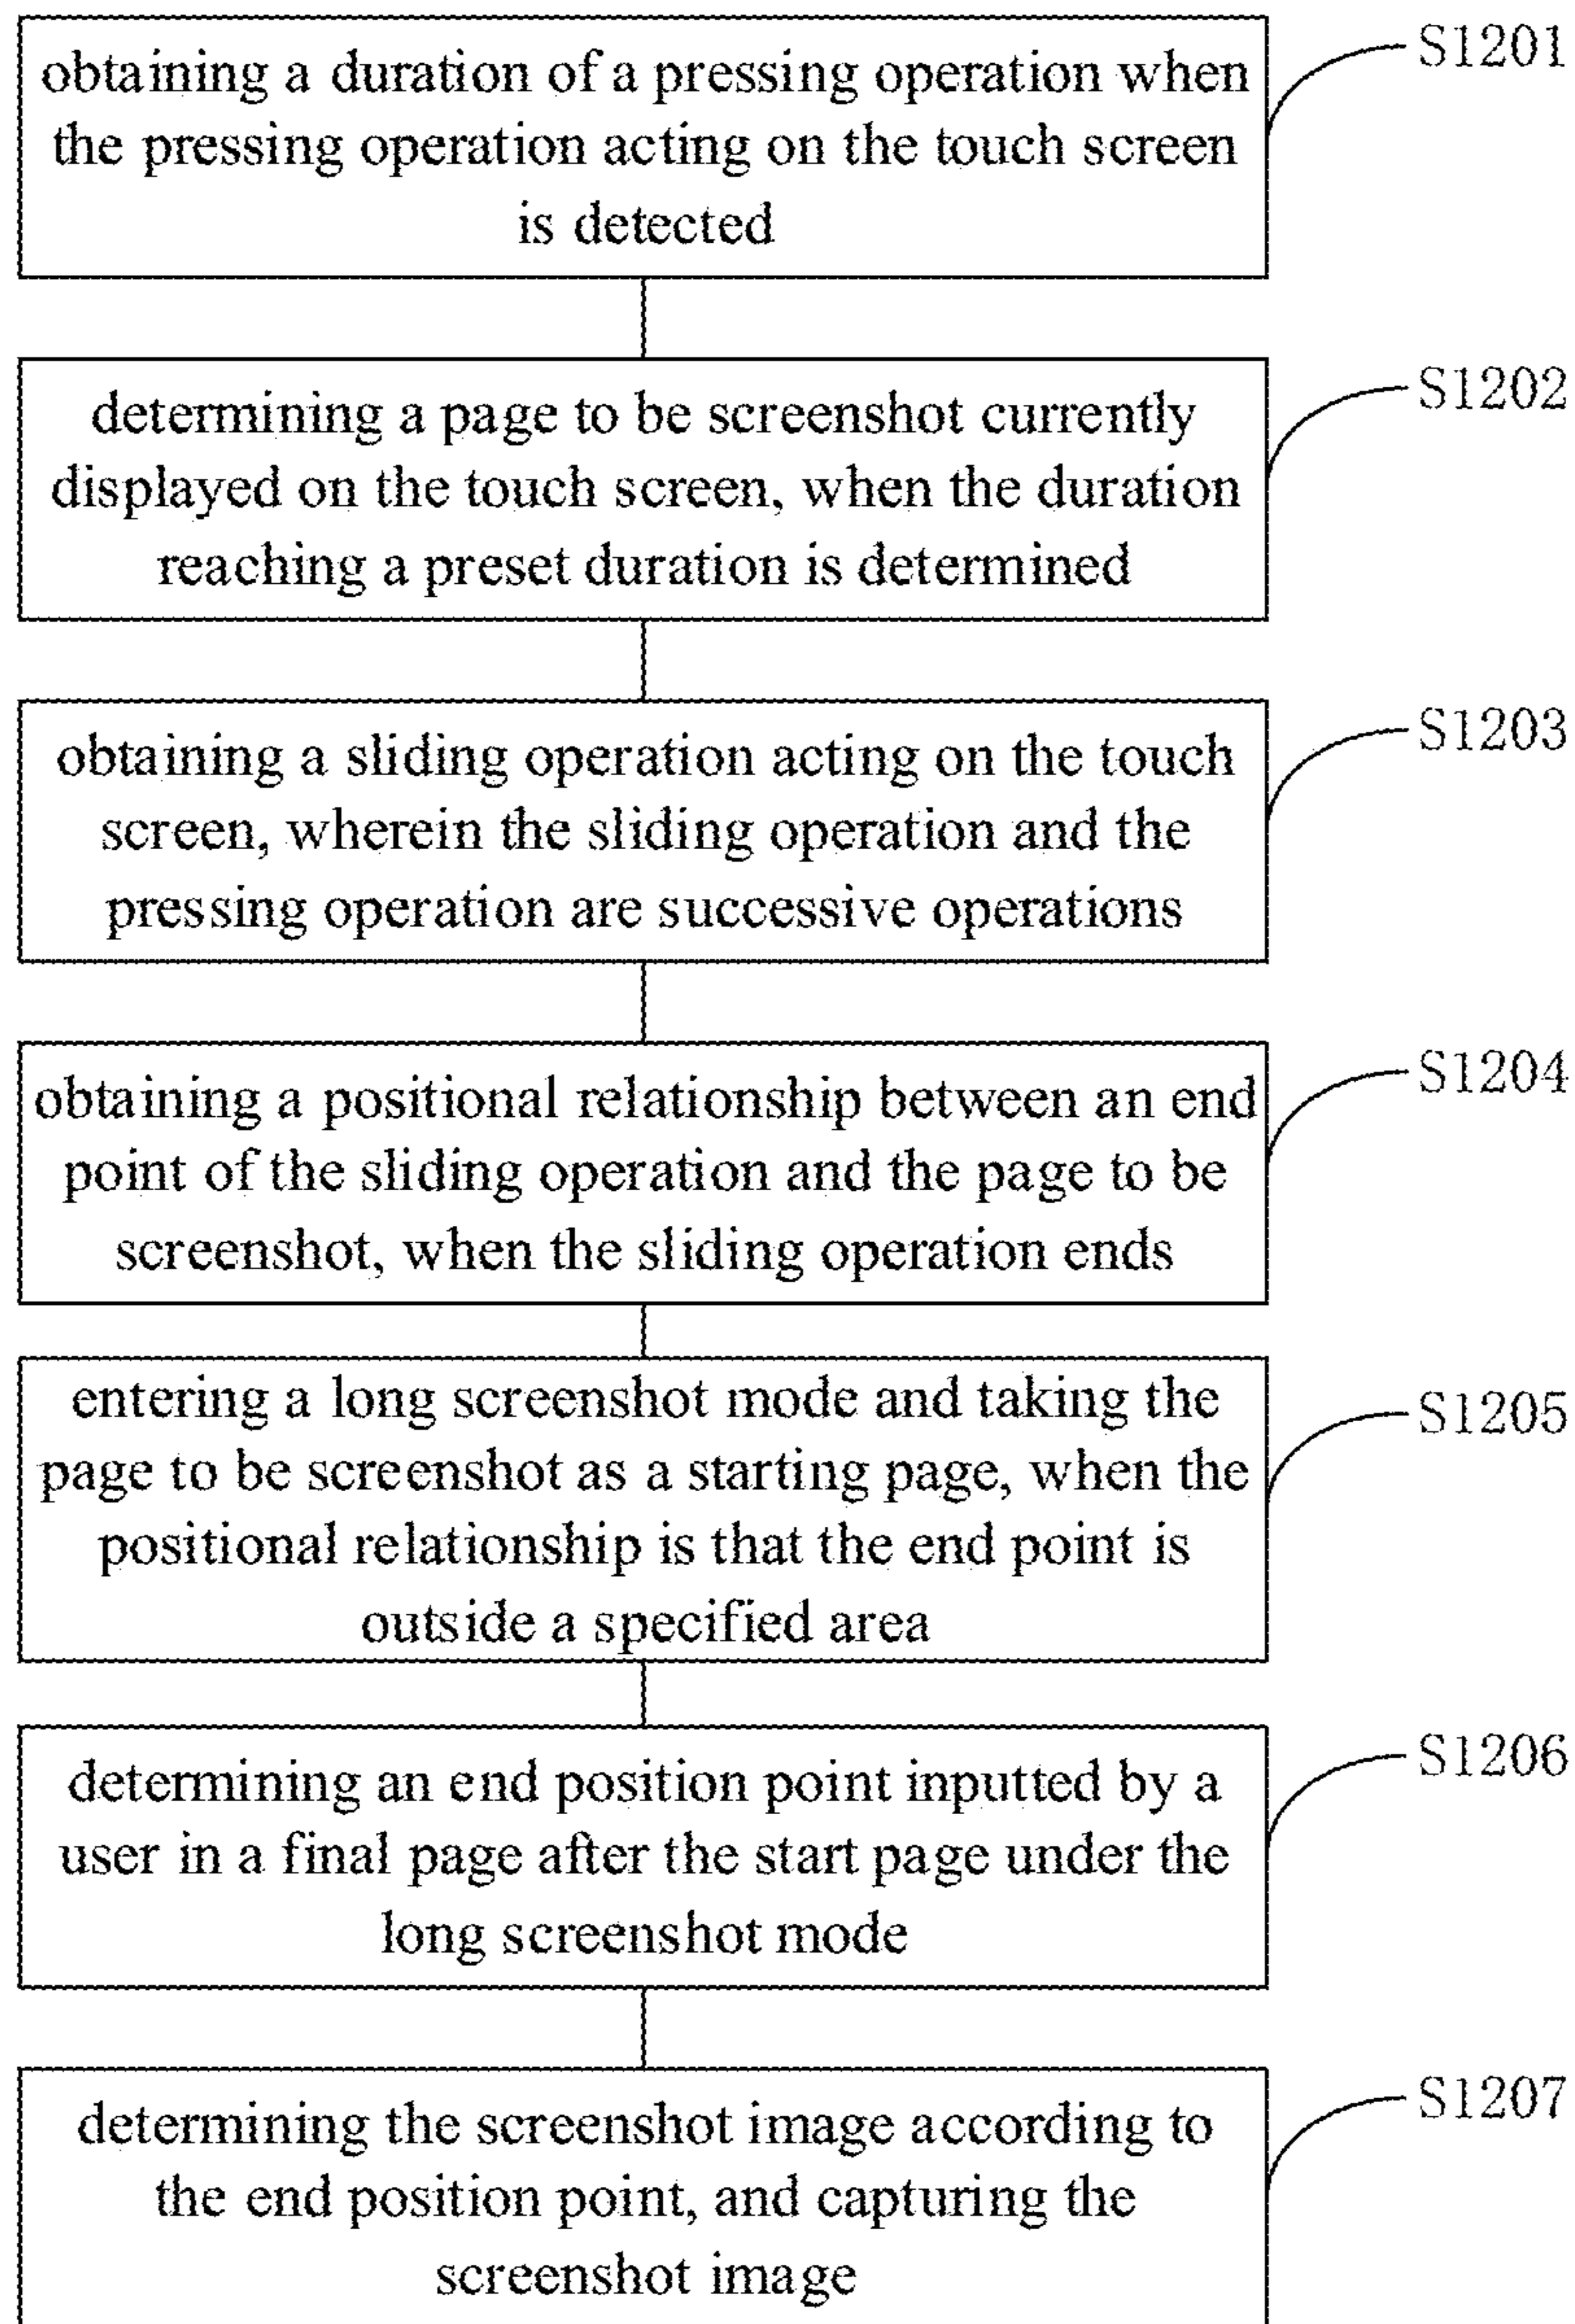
obtaining a duration of a pressing operation when the pressing operation acting on the touch screen is detected

S1201

determining a page to be screenshot currently displayed on the touch screen, when the duration reaching a preset duration is determined

S1202

obtaining a sliding operation acting on the touch screen, wherein the sliding operation and the pressing operation are successive operations

S1203

obtaining a positional relationship between an end point of the sliding operation and the page to be screenshot, when the sliding operation ends

S1204

entering a long screenshot mode and taking the page to be screenshot as a starting page, when the positional relationship is that the end point is outside a specified area

S1205

determining an end position point inputted by a user in a final page after the start page under the long screenshot mode

S1206

determining the screenshot image according to the end position point, and capturing the screenshot image

S1207